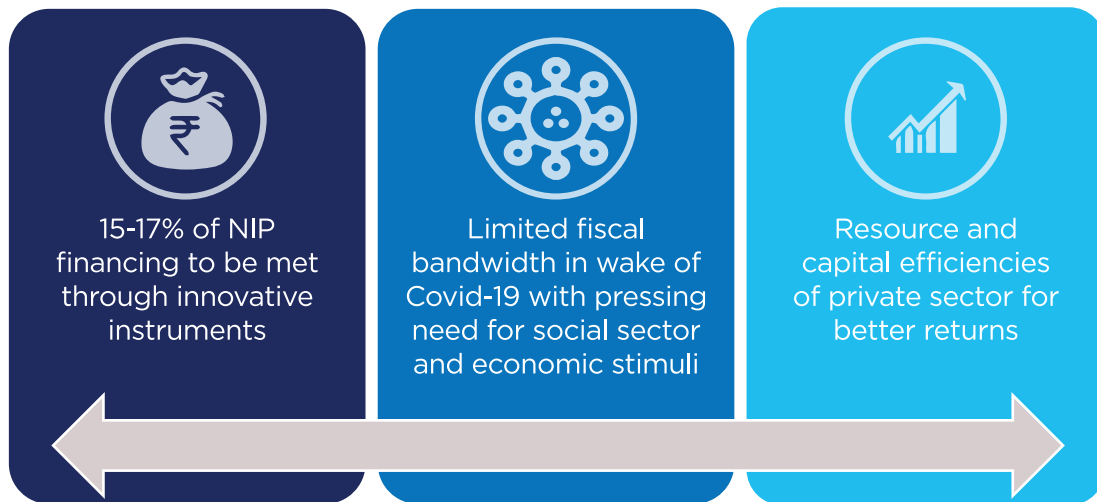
15-17% of NIP financing to be met through innovative instruments

Limited fiscal bandwidth in wake of Covid-19 with pressing need for social sector and economic stimuli

Resource and capital efficiencies of private sector for better returns